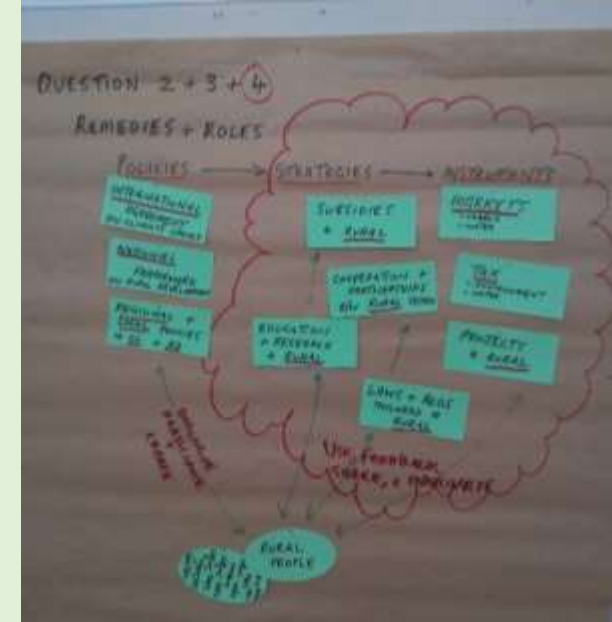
QUESTION 2 + 3 + 4

REMEDIES + ROLES

POLICIES → STRATEGIES → INSTRUMENTS

INTERNATIONAL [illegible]

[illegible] FRAMEWORK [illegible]

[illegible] + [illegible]

SUBSIDIES + RURAL

COOPERATION + PARTNERSHIPS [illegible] RURAL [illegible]

EDUCATION + RESEARCH + RURAL

LAWS + REGS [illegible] RURAL

MARKETS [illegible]

TAX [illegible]

PROJECTS + RURAL

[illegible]

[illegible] FEEDBACK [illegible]

RURAL PEOPLE

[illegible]